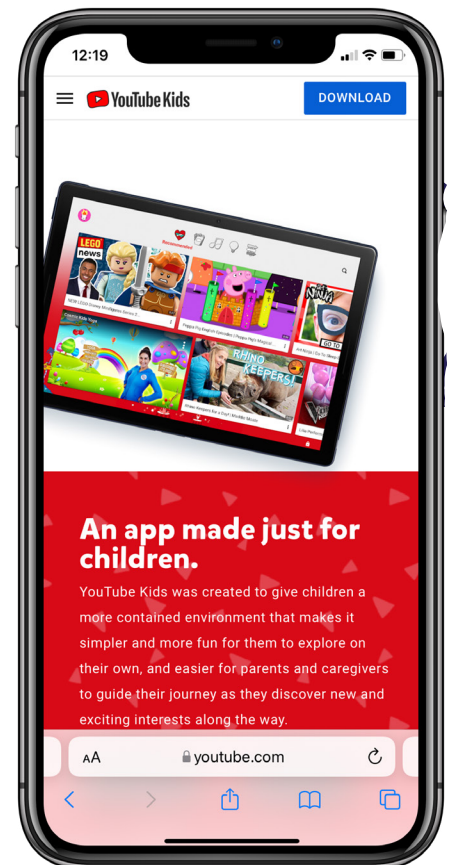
12:19

YouTube Kids

DOWNLOAD

LEGO news

RHINO KEEPERS!

NINJA

An app made just for children.

YouTube Kids was created to give children a more contained environment that makes it simpler and more fun for them to explore on their own, and easier for parents and caregivers to guide their journey as they discover new and exciting interests along the way.

AA youtube.com